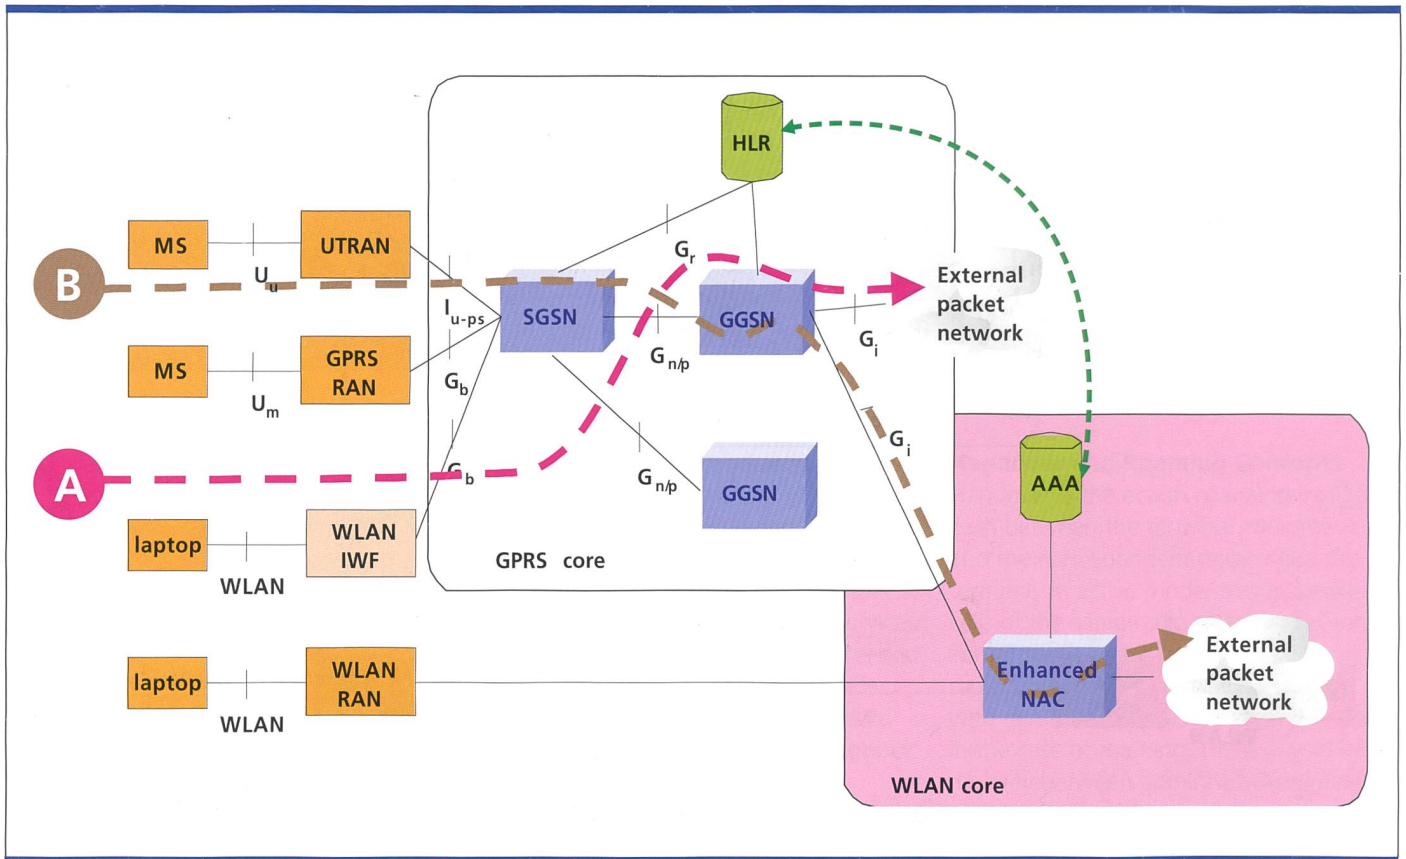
HLR

MS
UTRAN
$U_u$
B
$G_r$
External packet network
SGSN
GGSN
$I_{u-ps}$
MS
GPRS RAN
$G_{n/p}$
$G_i$
$U_m$
$G_b$
$G_i$
A
$G_b$
$G_{n/p}$
GGSN
AAA
laptop
WLAN IWF
WLAN
GPRS core
laptop
WLAN RAN
Enhanced NAC
External packet network
WLAN
WLAN core